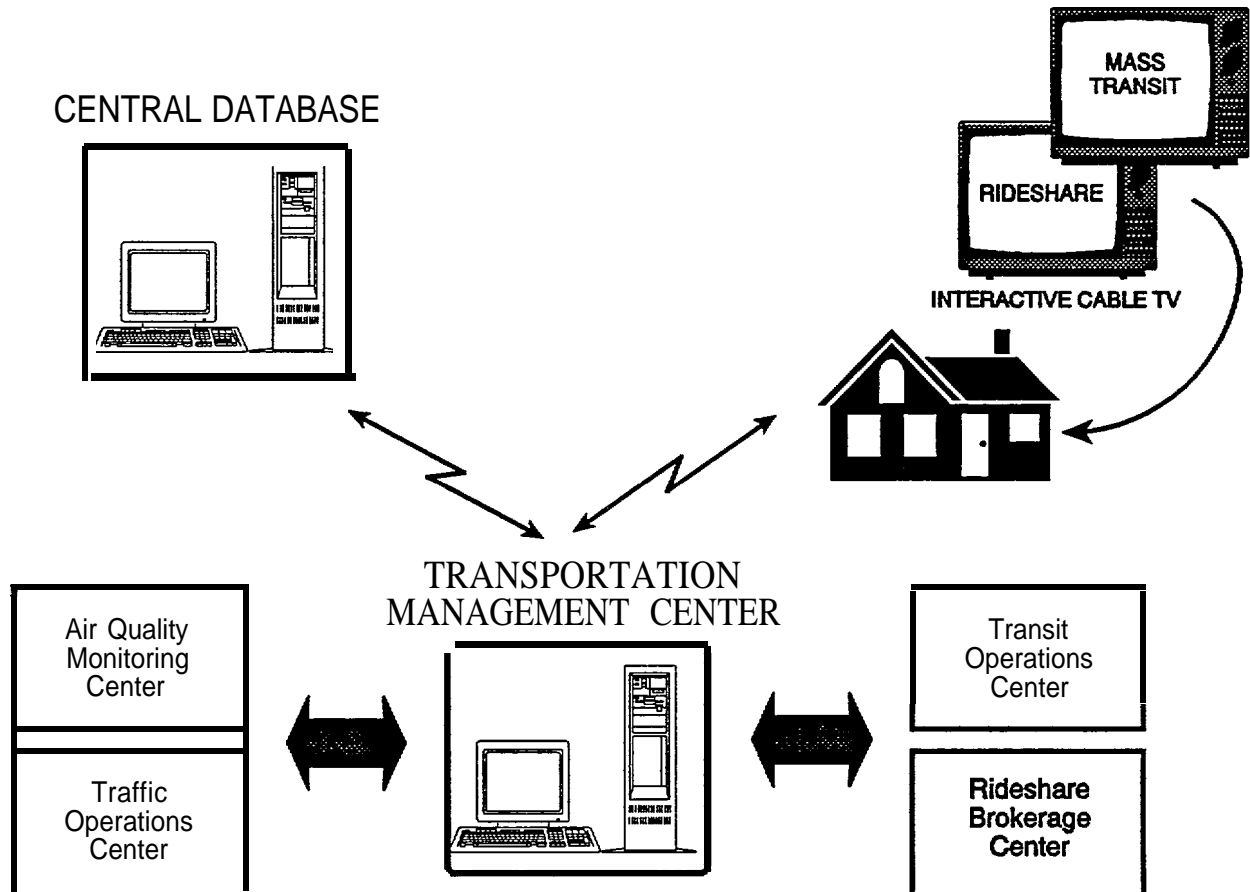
CENTRAL DATABASE

MASS TRANSIT

RIDESHARE

INTERACTIVE CABLE TV

TRANSPORTATION MANAGEMENT CENTER

Air Quality Monitoring Center

Traffic Operations Center

Transit Operations Center

Rideshare Brokerage Center